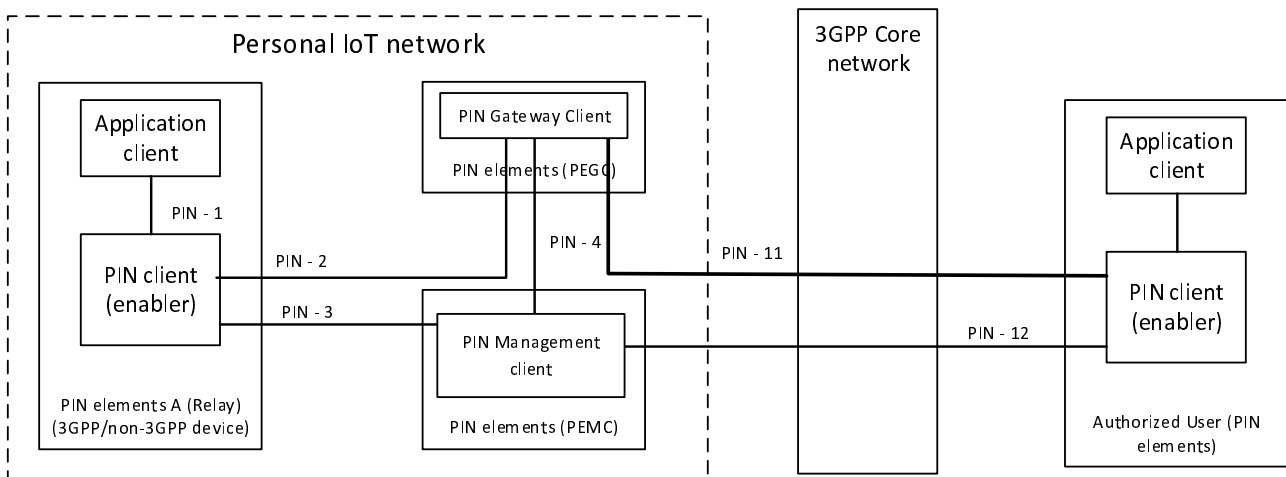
Personal IoT network

Application client

PIN - 1

PIN client (enabler)

PIN elements A (Relay) (3GPP/non-3GPP device)

PIN Gateway Client

PIN elements (PEGC)

PIN - 2

PIN - 3

PIN - 4

PIN Management client

PIN elements (PEMC)

3GPP Core network

PIN - 11

PIN - 12

Application client

PIN client (enabler)

Authorized User (PIN elements)